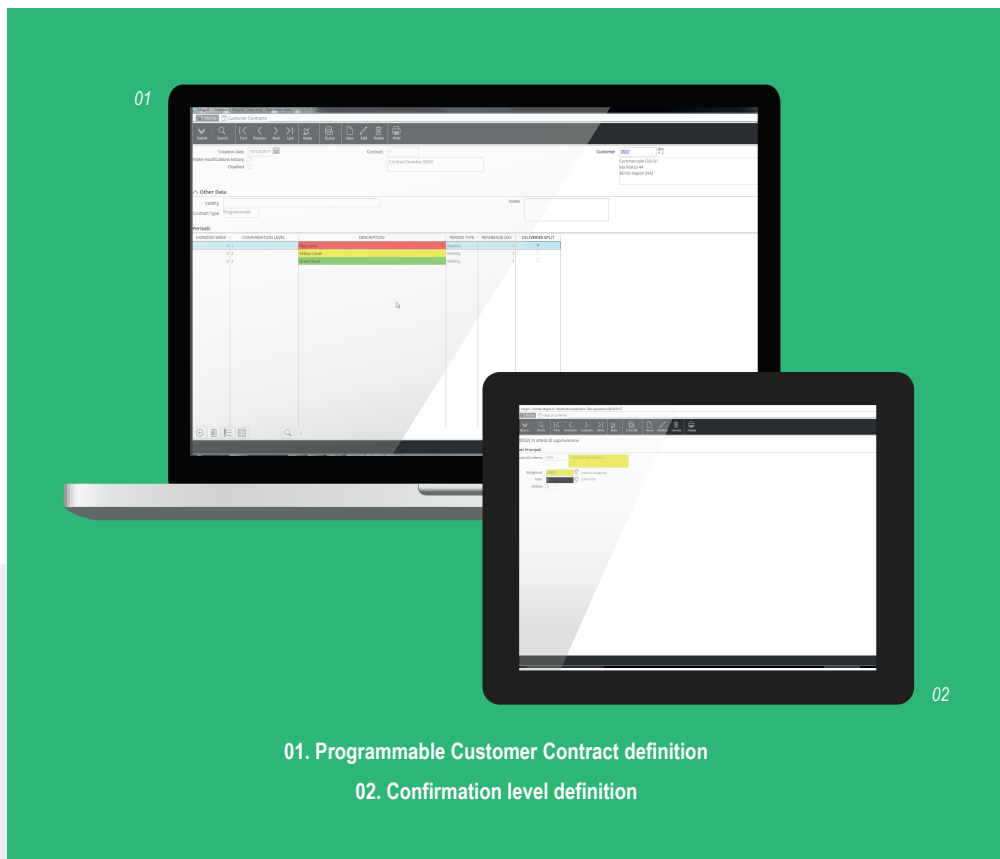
01

Customer Contracts

Switch Search First Previous Next Last Radar Query New Edit Delete Print

Creation date 10/12/2017
Make modifications history
Disabled

Contract
Contract Number 00001

Customer 0032
Commerciale Srl
Via Marco 44
80100 Napoli (NA)

Other Data

Validity
Contract Type Programmable

Notes

Periods

| HORIZON WEEK | CONFIRMATION LEVEL | DESCRIPTION | PERIOD TYPE | REFERENCE DAY | DELIVERIES SPLIT |
|---|---|---|---|---|---|
| 4 | 1 | Red Level | Weekly | 1 | |
| 4 | 2 | Yellow Level | Weekly | 1 | |
| 4 | 3 | Green Level | Weekly | 1 | |

02

01. Programmable Customer Contract definition

02. Confirmation level definition